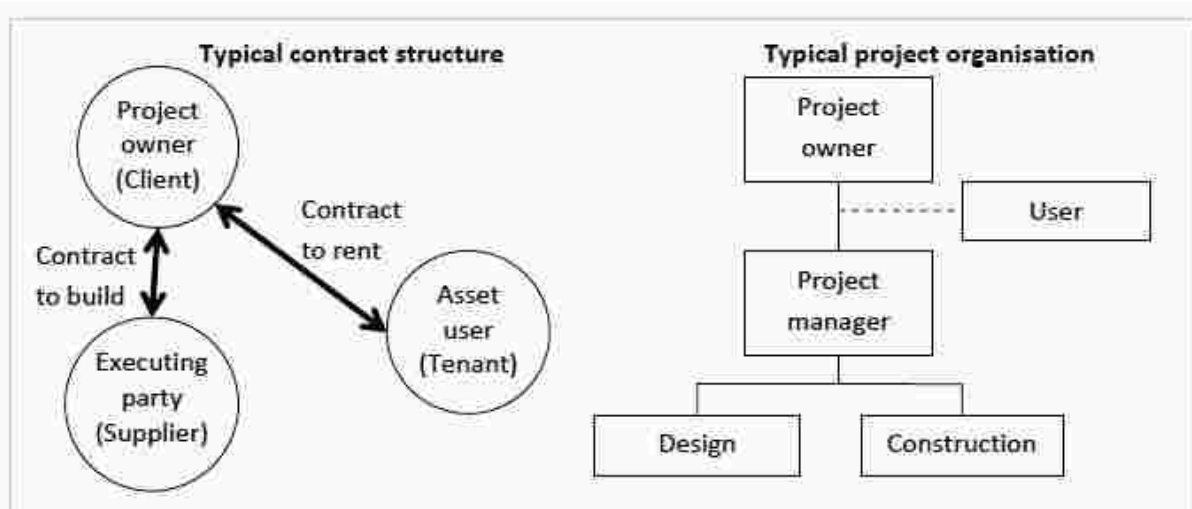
Typical contract structure

Project owner (Client)

Contract to rent

Contract to build

Asset user (Tenant)

Executing party (Supplier)

Typical project organisation

Project owner

User

Project manager

Design

Construction